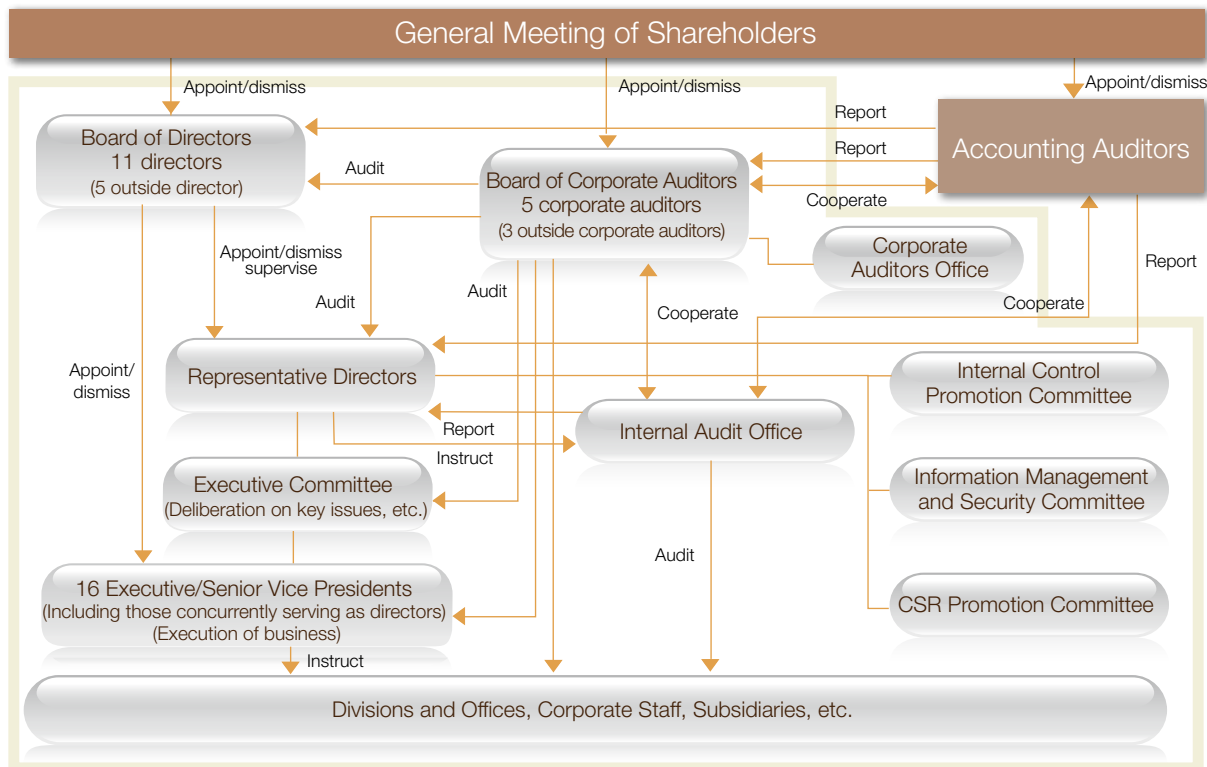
General Meeting of Shareholders

Appoint/dismiss

Appoint/dismiss

Appoint/dismiss

Report

Board of Directors
11 directors
(5 outside director)

Report

Accounting Auditors

Audit

Board of Corporate Auditors
5 corporate auditors
(3 outside corporate auditors)

Cooperate

Corporate Auditors Office

Report

Appoint/dismiss supervise

Audit

Audit

Cooperate

Cooperate

Appoint/ dismiss

Representative Directors

Internal Control Promotion Committee

Report

Internal Audit Office

Instruct

Executive Committee
(Deliberation on key issues, etc.)

Information Management and Security Committee

Audit

16 Executive/Senior Vice Presidents
(Including those concurrently serving as directors)
(Execution of business)

CSR Promotion Committee

Instruct

Divisions and Offices, Corporate Staff, Subsidiaries, etc.